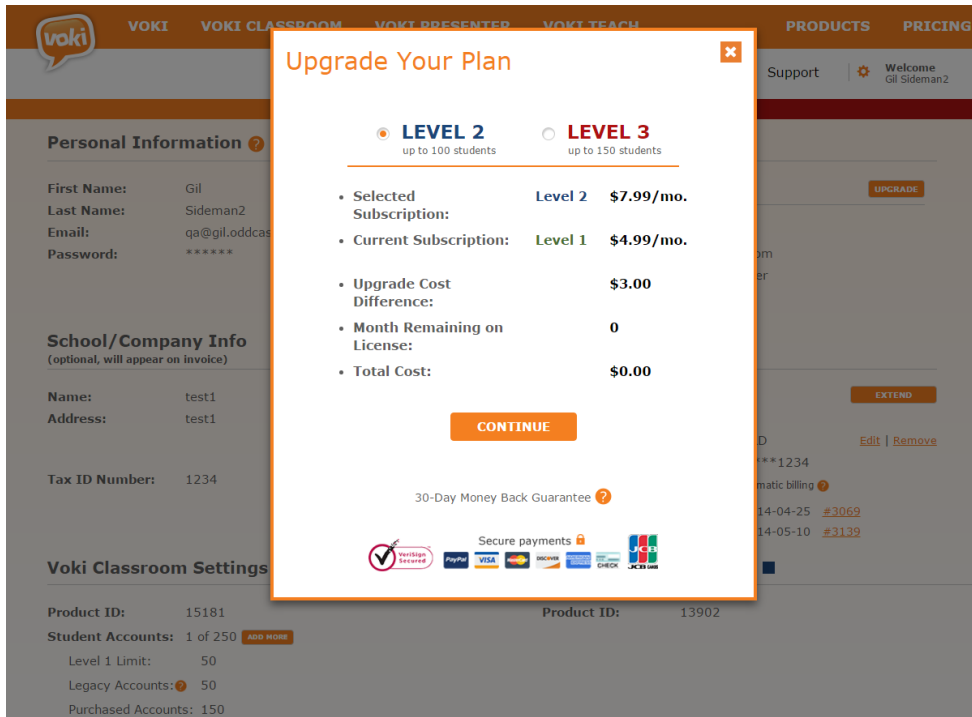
voki

VOKI VOKI CLASSROOM VOKI PRESENTER VOKI TEACH PRODUCTS PRICING

Support Welcome Gil Sideman2

Personal Information ?

First Name: Gil
Last Name: Sideman2
Email: qa@gil.oddcas
Password: ******

UPGRADE

om
er

School/Company Info
(optional, will appear on invoice)

Name: test1
Address: test1

EXTEND

D Edit | Remove
***1234
matic billing ?

Tax ID Number: 1234

14-04-25 #3069
14-05-10 #3139

Voki Classroom Settings

Product ID: 15181
Student Accounts: 1 of 250 ADD MORE
Level 1 Limit: 50
Legacy Accounts: ? 50
Purchased Accounts: 150

Product ID: 13902

Upgrade Your Plan

LEVEL 2
up to 100 students

LEVEL 3
up to 150 students

• Selected Subscription: Level 2 $7.99/mo.
• Current Subscription: Level 1 $4.99/mo.
• Upgrade Cost Difference: $3.00
• Month Remaining on License: 0
• Total Cost: $0.00

CONTINUE

30-Day Money Back Guarantee ?

Secure payments

VeriSign Secured PayPal VISA DISCOVER CHECK JCB